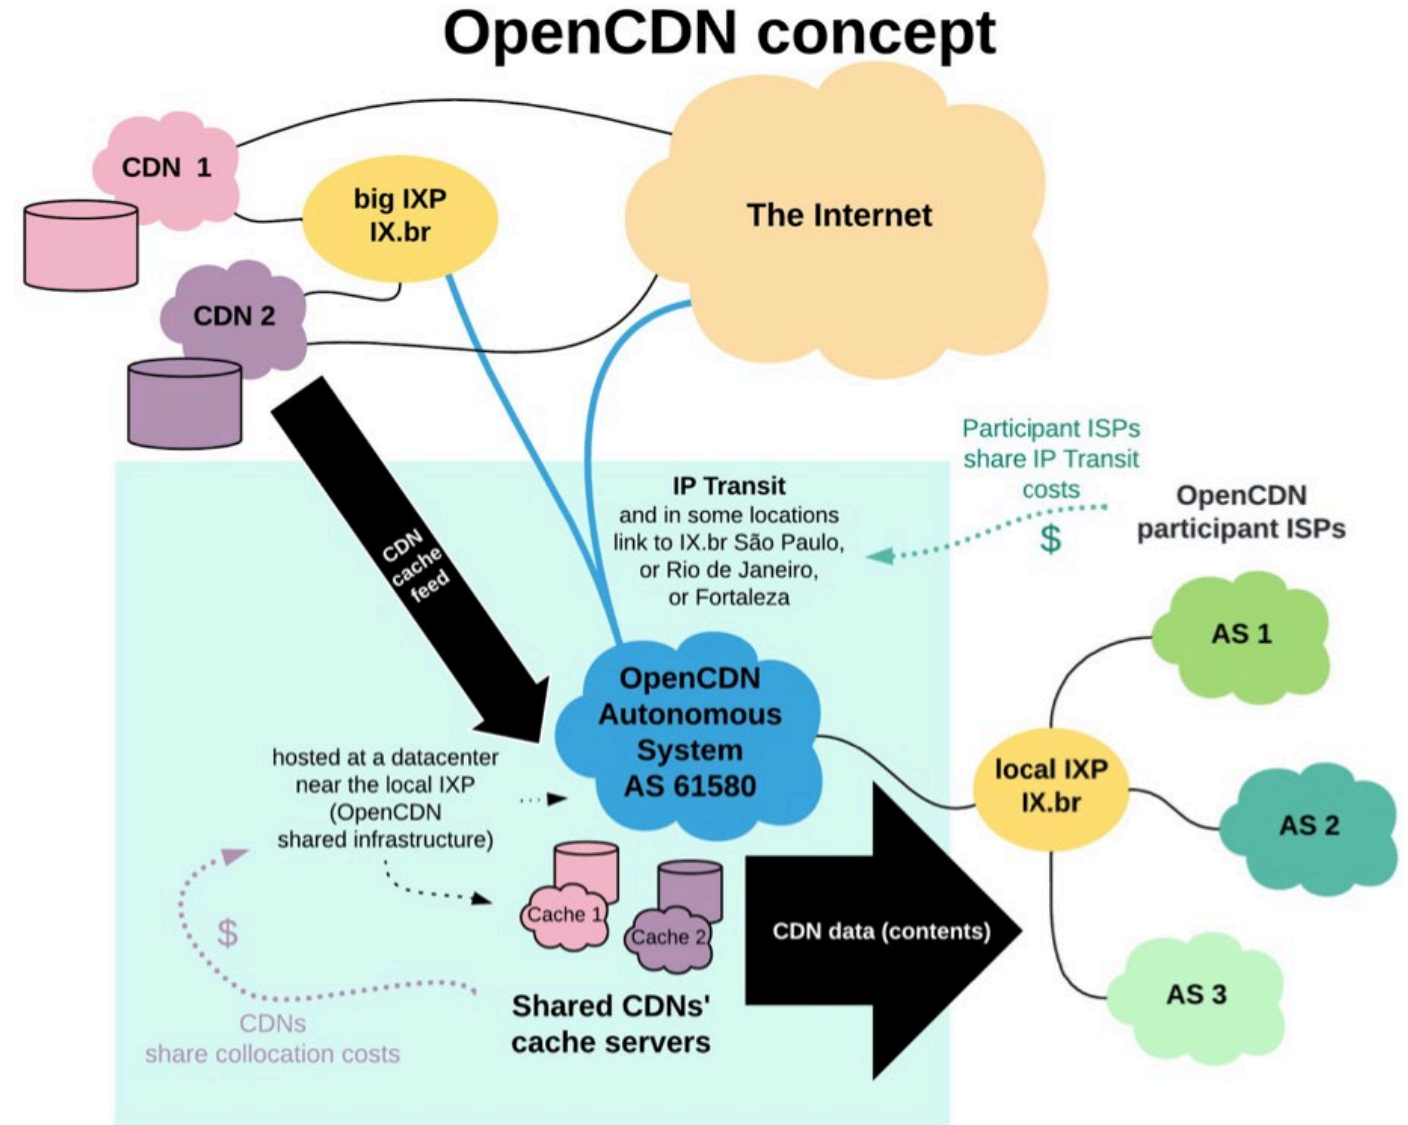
OpenCDN concept

CDN 1

big IXP
IX.br

The Internet

CDN 2

CDN cache feed

IP Transit
and in some locations link to IX.br São Paulo, or Rio de Janeiro, or Fortaleza

Participant ISPs share IP Transit costs
$

OpenCDN participant ISPs

AS 1

OpenCDN Autonomous System AS 61580

hosted at a datacenter near the local IXP (OpenCDN shared infrastructure)

local IXP
IX.br

AS 2

$

Cache 1

Cache 2

CDN data (contents)

AS 3

Shared CDNs' cache servers

CDNs
share collocation costs